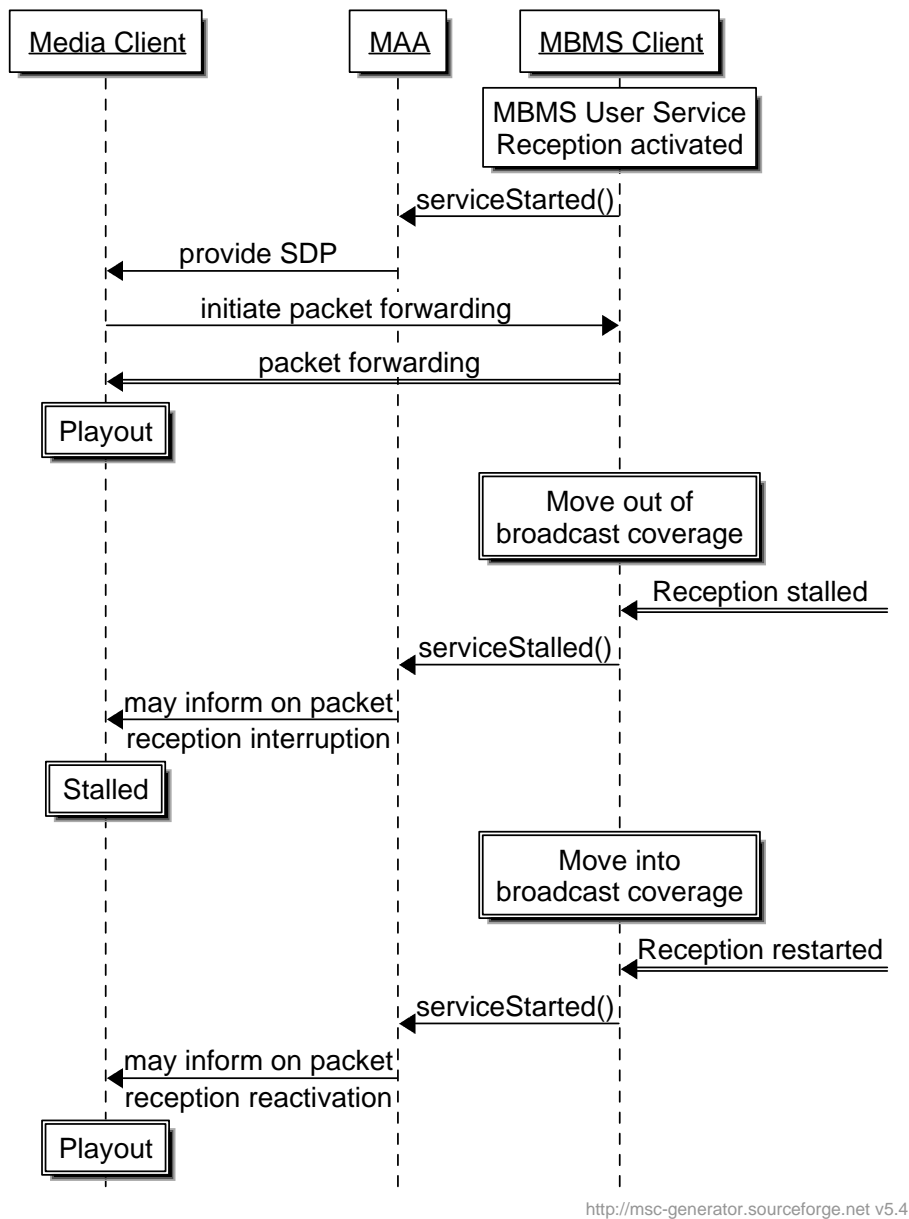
Media Client

MAA

MBMS Client

MBMS User Service Reception activated

serviceStarted()

provide SDP

initiate packet forwarding

packet forwarding

Playout

Move out of broadcast coverage

Reception stalled

serviceStalled()

may inform on packet reception interruption

Stalled

Move into broadcast coverage

Reception restarted

serviceStarted()

may inform on packet reception reactivation

Playout

http://msc-generator.sourceforge.net v5.4